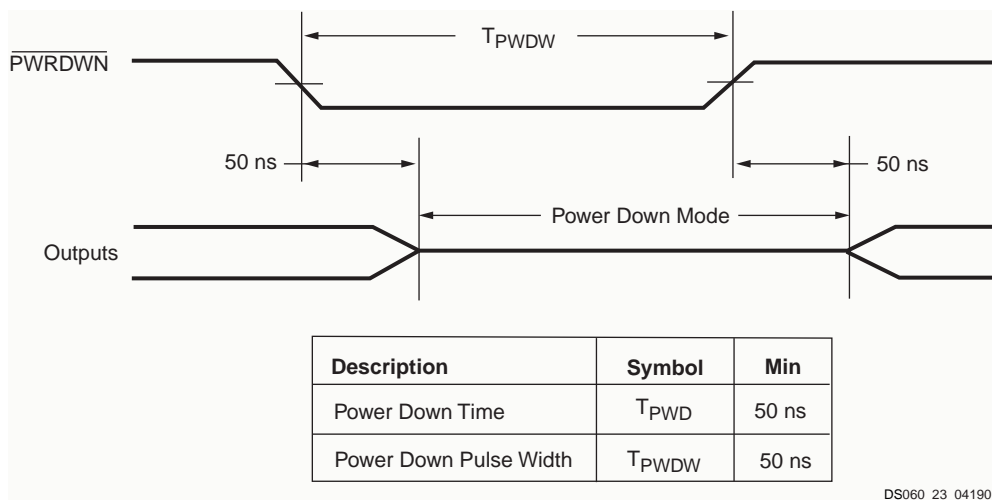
$T_{PWDW}$

$\overline{PWRDWN}$

50 ns

50 ns

Power Down Mode

Outputs

| Description | Symbol | Min |
|---|---|---|
| Power Down Time | $T_{PWD}$ | 50 ns |
| Power Down Pulse Width | $T_{PWDW}$ | 50 ns |

DS060 23 04190